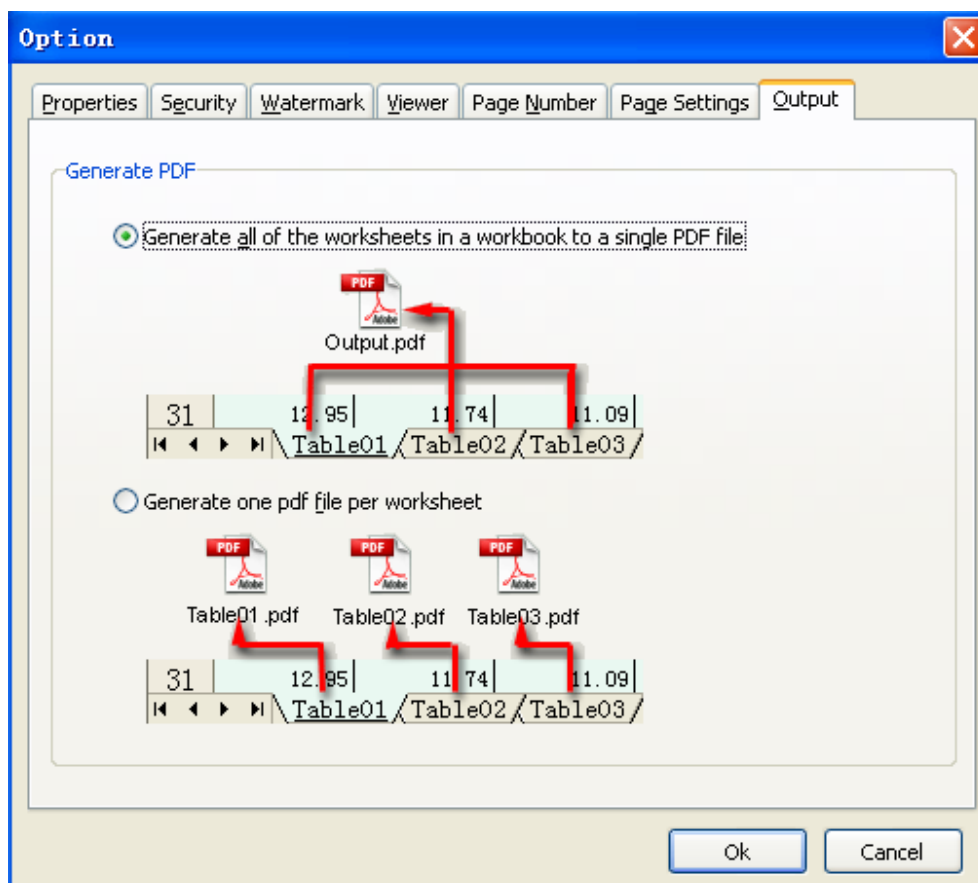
Option

Properties | Security | Watermark | Viewer | Page Number | Page Settings | Output

Generate PDF

Generate all of the worksheets in a workbook to a single PDF file

PDF
Adobe
Output.pdf

| 31 | 12.95 | 11.74 | 11.09 |
|---|---|---|---|

Table01 Table02 Table03

Generate one pdf file per worksheet

PDF
Adobe
Table01.pdf

PDF
Adobe
Table02.pdf

PDF
Adobe
Table03.pdf

| 31 | 12.95 | 11.74 | 11.09 |
|---|---|---|---|

Table01 Table02 Table03

Ok
Cancel